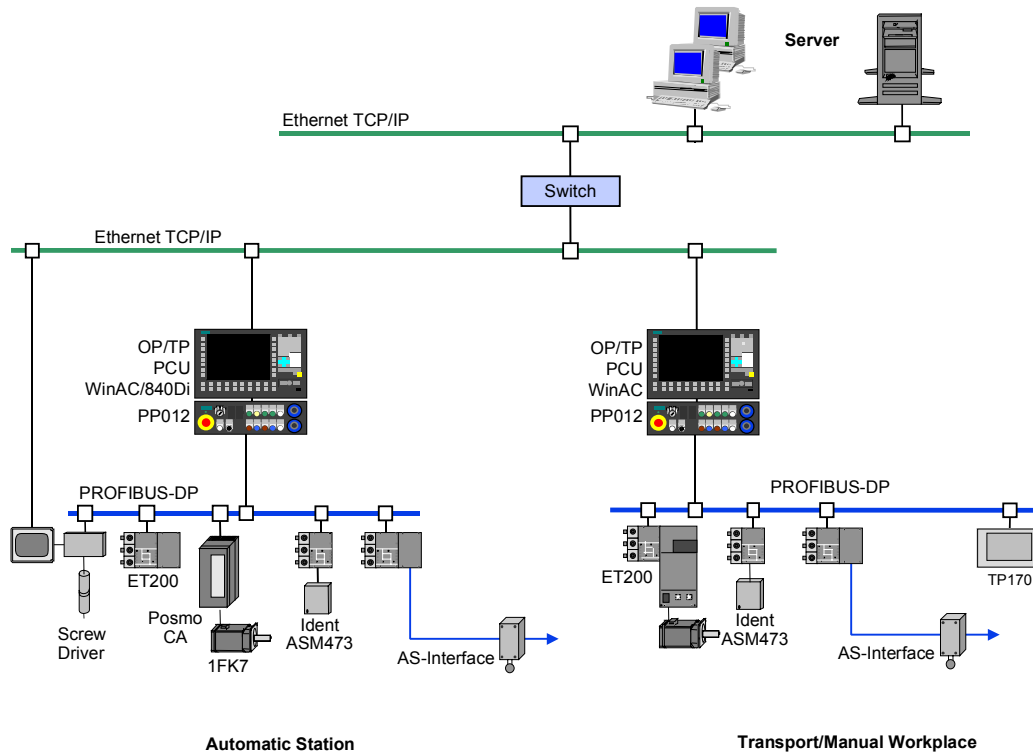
Server

Ethernet TCP/IP

Switch

Ethernet TCP/IP

OP/TP
PCU
WinAC/840Di
PP012

OP/TP
PCU
WinAC
PP012

PROFIBUS-DP

PROFIBUS-DP

ET200

Screw Driver

Posmo CA

1FK7

Ident ASM473

AS-Interface

ET200

Ident ASM473

AS-Interface

TP170

Automatic Station

Transport/Manual Workplace